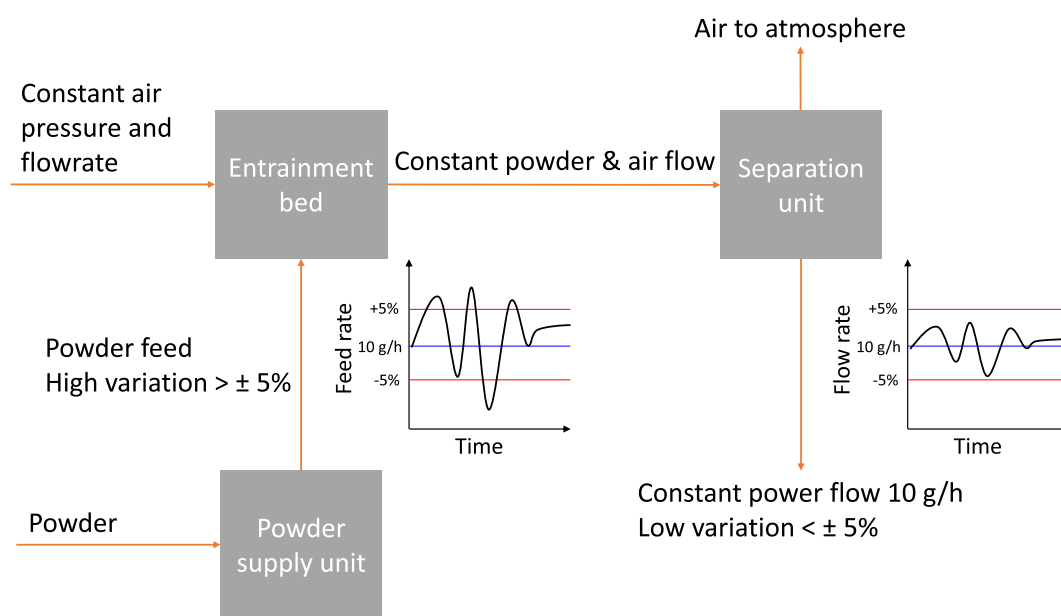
Air to atmosphere

Constant air pressure and flowrate

Entrainment bed

Constant powder & air flow

Separation unit

Powder feed
High variation > ± 5%

+5%
Feed rate
10 g/h
-5%
Time

+5%
Flow rate
10 g/h
-5%
Time

Constant power flow 10 g/h
Low variation < ± 5%

Powder

Powder supply unit